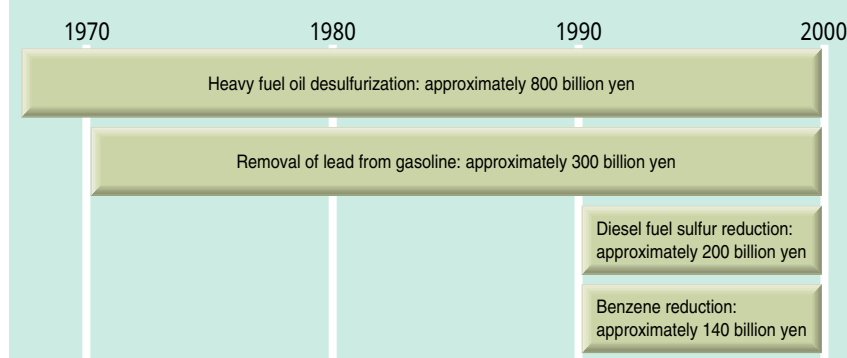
1970 1980 1990 2000

Heavy fuel oil desulfurization: approximately 800 billion yen

Removal of lead from gasoline: approximately 300 billion yen

Diesel fuel sulfur reduction: approximately 200 billion yen

Benzene reduction: approximately 140 billion yen